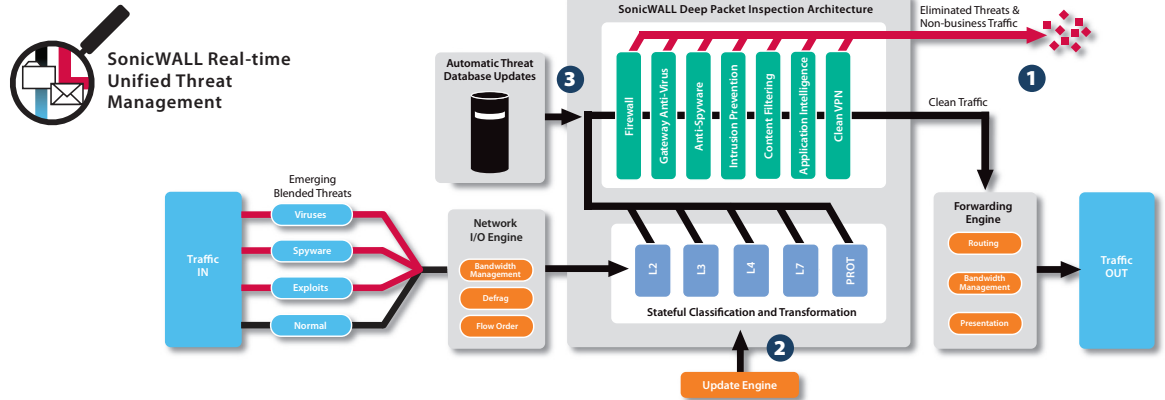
SonicWALL Real-time Unified Threat Management

SonicWALL Deep Packet Inspection Architecture

Eliminated Threats & Non-business Traffic

1

Automatic Threat Database Updates

3

Firewall

Gateway Anti-Virus

Anti-Spyware

Intrusion Prevention

Content Filtering

Application Intelligence

Clean VPN

Clean Traffic

Emerging Blended Threats

Viruses

Spyware

Exploits

Normal

Traffic IN

Network I/O Engine

Bandwidth Management

Defrag

Flow Order

L2

L3

L4

L7

PROT

Stateful Classification and Transformation

Forwarding Engine

Routing

Bandwidth Management

Presentation

Traffic OUT

2

Update Engine